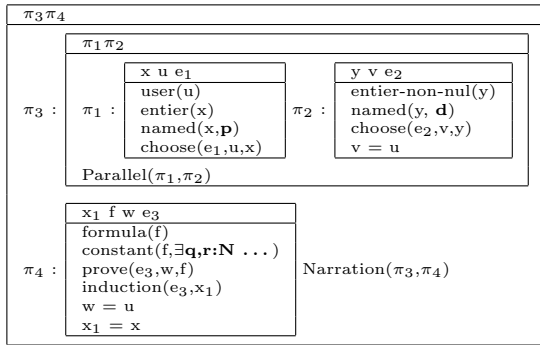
$\pi_3 \pi_4$

$\pi_3$ :

$\pi_1 \pi_2$

$\pi_1$ :

x u $e_1$
user(u)
entier(x)
named(x,**p**)
choose($e_1$,u,x)

$\pi_2$ :

y v $e_2$
entier-non-nul(y)
named(y, **d**)
choose($e_2$,v,y)
v = u

Parallel($\pi_1$,$\pi_2$)

$\pi_4$ :

$x_1$ f w $e_3$
formula(f)
constant(f,$\exists$**q,r:N . . .**)
prove($e_3$,w,f)
induction($e_3$,$x_1$)
w = u
$x_1$ = x

Narration($\pi_3$,$\pi_4$)